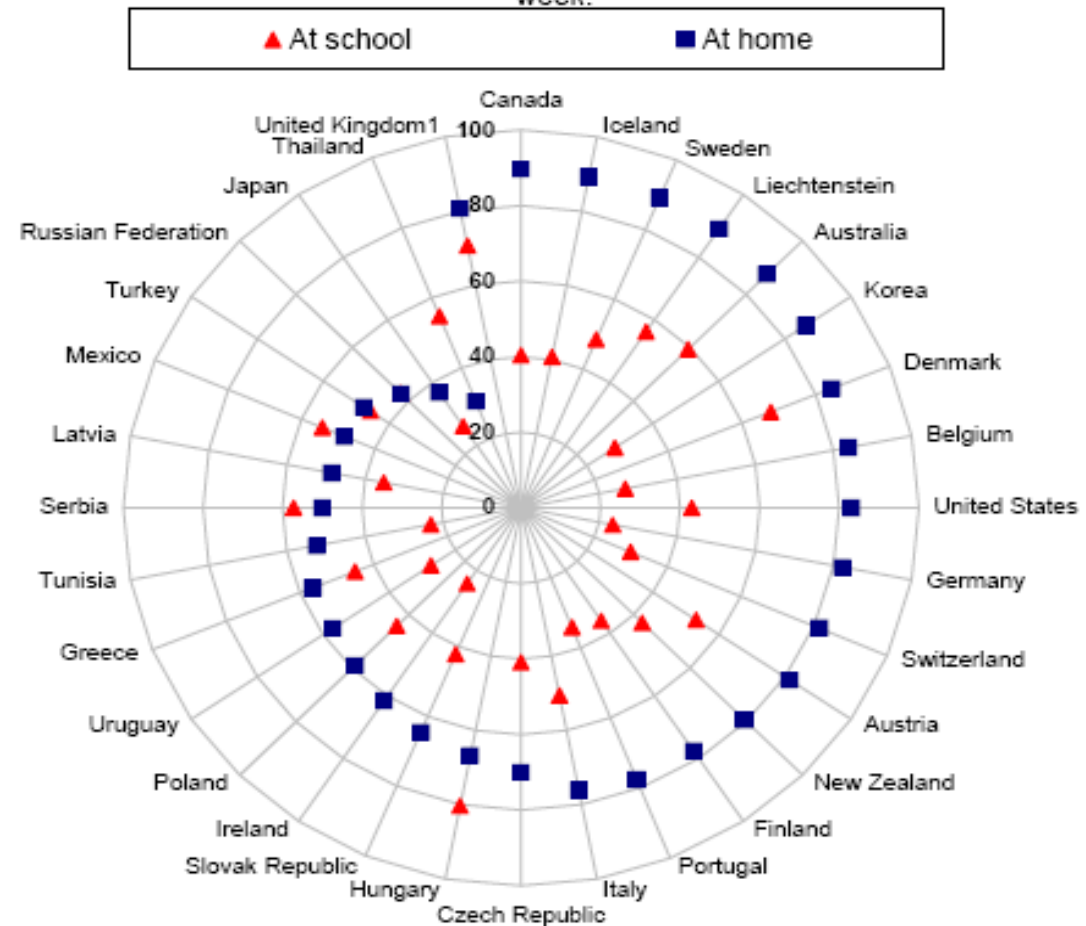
week.

At school
At home

Canada
Iceland
Sweden
Liechtenstein
Australia
Korea
Denmark
Belgium
United States
Germany
Switzerland
Austria
New Zealand
Finland
Portugal
Italy
Czech Republic
Hungary
Slovak Republic
Ireland
Poland
Uruguay
Greece
Tunisia
Serbia
Latvia
Mexico
Turkey
Russian Federation
Japan
Thailand
United Kingdom1

100
80
60
40
20
0